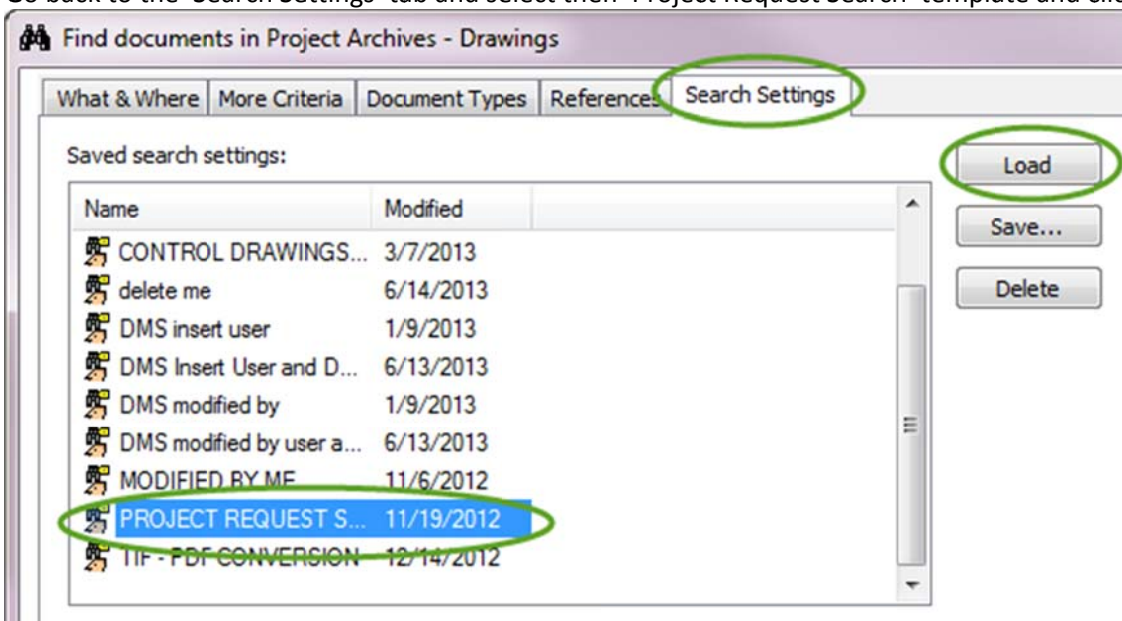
Go back to the "Search Settings" tab and select then "Project Request Search" template and cli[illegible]

Find documents in Project Archives - Drawings

What & Where | More Criteria | Document Types | References | Search Settings

Saved search settings:

| Name | Modified |
|---|---|
| CONTROL DRAWINGS... | 3/7/2013 |
| delete me | 6/14/2013 |
| DMS insert user | 1/9/2013 |
| DMS Insert User and D... | 6/13/2013 |
| DMS modified by | 1/9/2013 |
| DMS modified by user a... | 6/13/2013 |
| MODIFIED BY ME | 11/6/2012 |
| PROJECT REQUEST S... | 11/19/2012 |
| TIF - PDF CONVERSION | 12/14/2012 |

Load

Save...

Delete